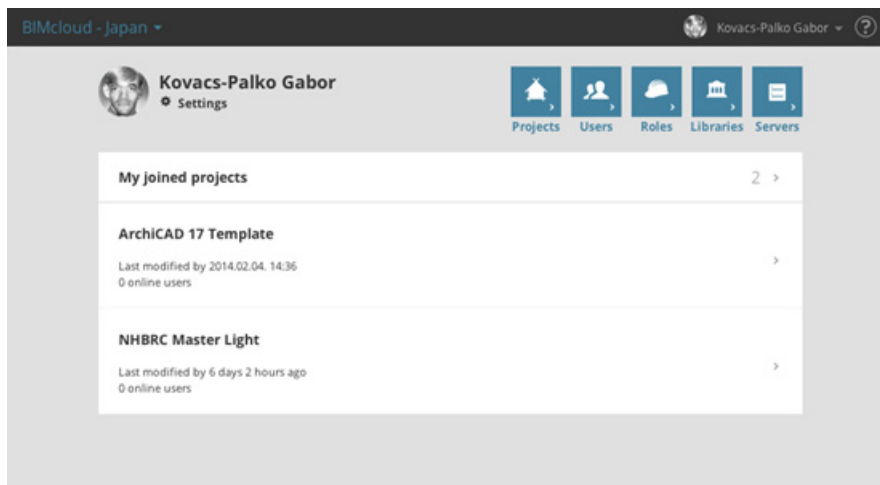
BIMcloud - Japan ▾

Kovacs-Palko Gabor ▾ ?

Kovacs-Palko Gabor
Settings

Projects Users Roles Libraries Servers

My joined projects 2 ›

ArchiCAD 17 Template
Last modified by 2014.02.04. 14:36
0 online users ›

NHBRC Master Light
Last modified by 6 days 2 hours ago
0 online users ›